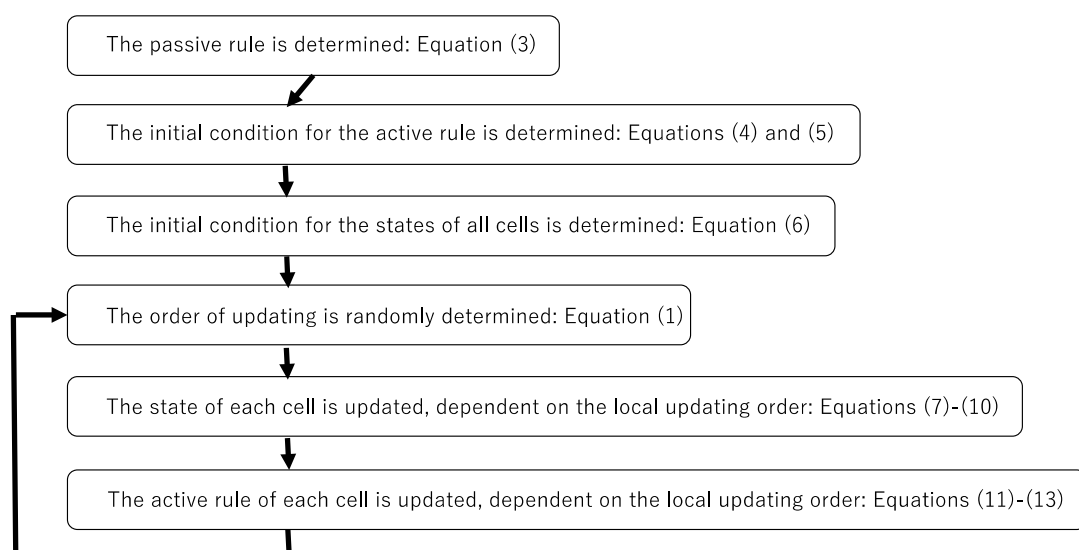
The passive rule is determined: Equation (3)

The initial condition for the active rule is determined: Equations (4) and (5)

The initial condition for the states of all cells is determined: Equation (6)

The order of updating is randomly determined: Equation (1)

The state of each cell is updated, dependent on the local updating order: Equations (7)-(10)

The active rule of each cell is updated, dependent on the local updating order: Equations (11)-(13)